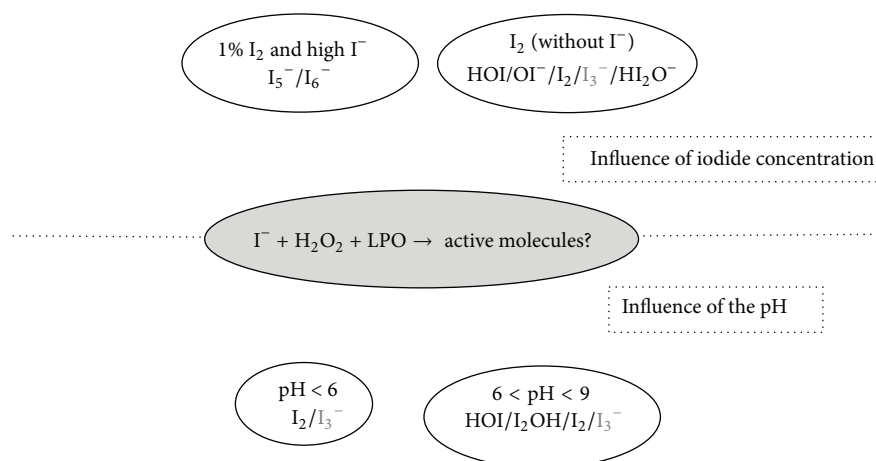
1% $I_2$ and high $I^-$
$I_5^-/I_6^-$

$I_2$ (without $I^-$)
$HOI/OI^-/I_2/I_3^-/HI_2O^-$

Influence of iodide concentration

$I^- + H_2O_2 + LPO \rightarrow$ active molecules?

Influence of the pH

pH < 6
$I_2/I_3^-$

6 < pH < 9
$HOI/I_2OH/I_2/I_3^-$